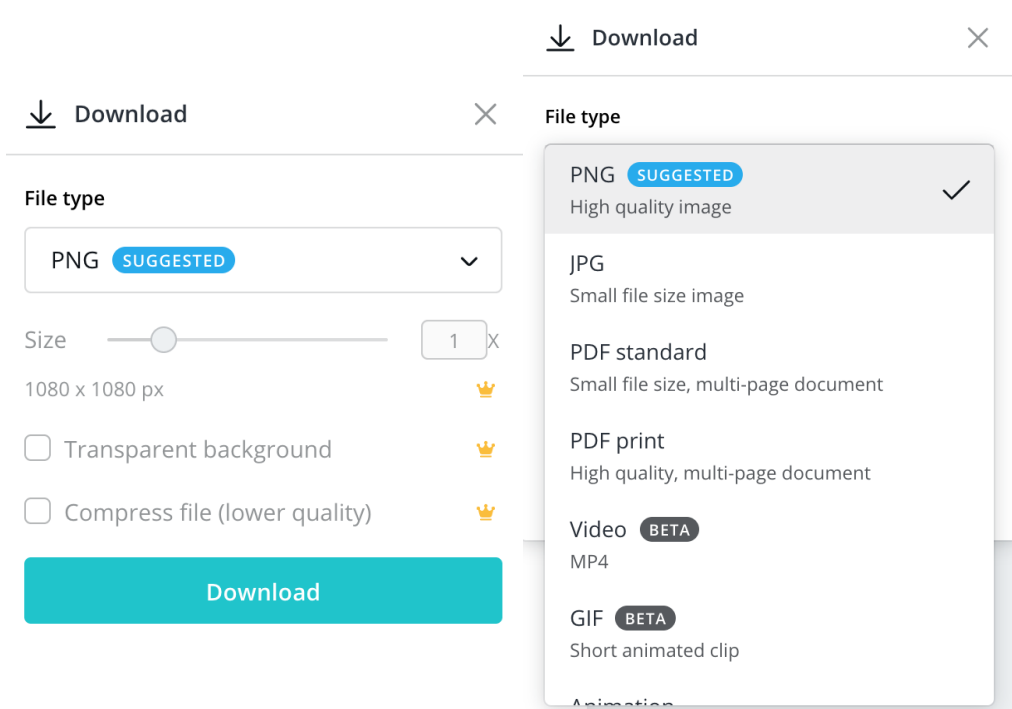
Download

File type

PNG SUGGESTED

Size 1 X

1080 x 1080 px

Transparent background

Compress file (lower quality)

Download

Download

File type

PNG SUGGESTED
High quality image

JPG
Small file size image

PDF standard
Small file size, multi-page document

PDF print
High quality, multi-page document

Video BETA
MP4

GIF BETA
Short animated clip

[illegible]